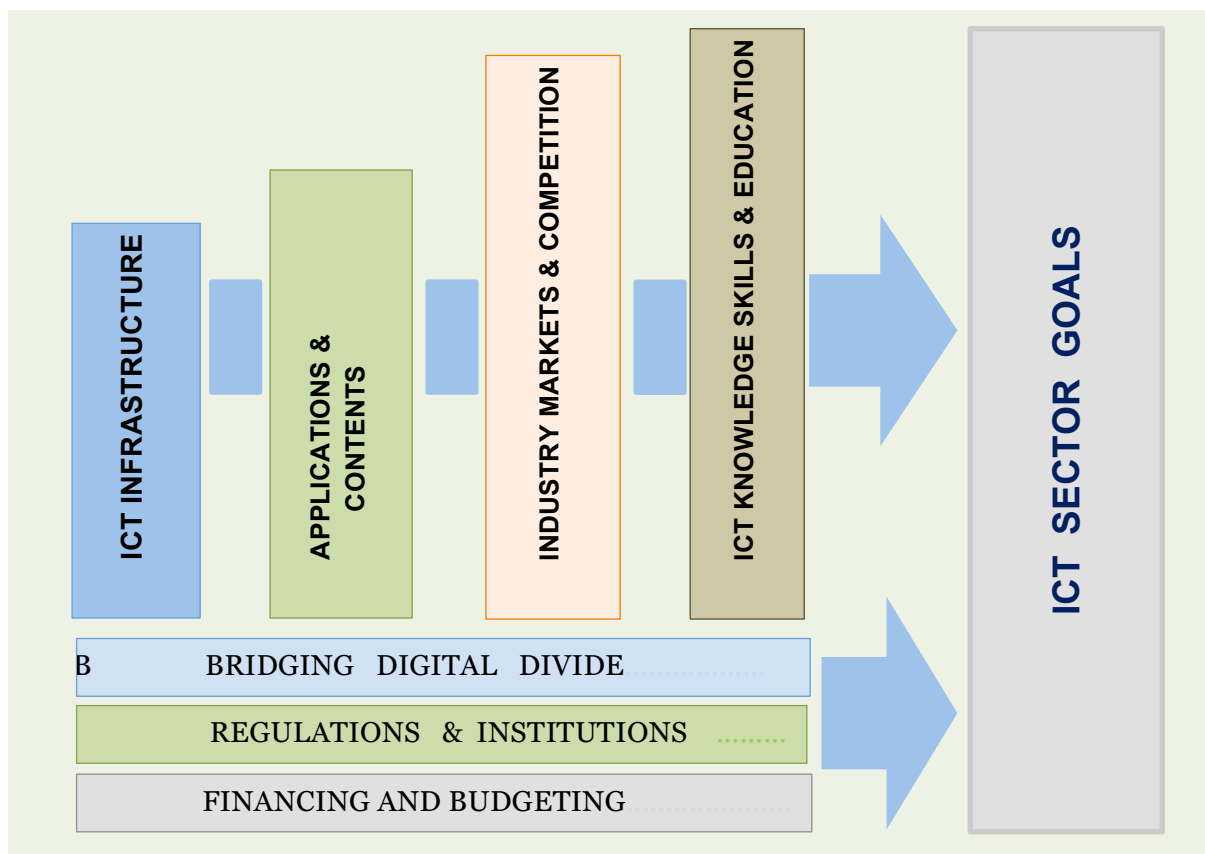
ICT INFRASTRUCTURE

APPLICATIONS & CONTENTS

INDUSTRY MARKETS & COMPETITION

ICT KNOWLEDGE SKILLS & EDUCATION

ICT SECTOR GOALS

B BRIDGING DIGITAL DIVIDE

REGULATIONS & INSTITUTIONS

FINANCING AND BUDGETING